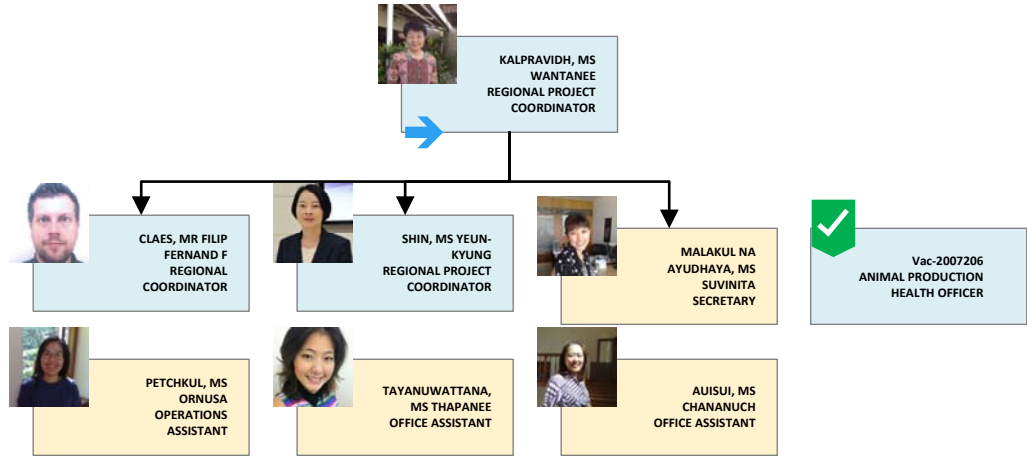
KALPRAVIDH, MS WANTANEE REGIONAL PROJECT COORDINATOR

CLAES, MR FILIP FERNAND F REGIONAL COORDINATOR

SHIN, MS YEUN-KYUNG REGIONAL PROJECT COORDINATOR

MALAKUL NA AYUDHAYA, MS SUVINITA SECRETARY

Vac-2007206 ANIMAL PRODUCTION HEALTH OFFICER

PETCHKUL, MS ORNUSA OPERATIONS ASSISTANT

TAYANUWATTANA, MS THAPANEE OFFICE ASSISTANT

AUISUI, MS CHANANUCH OFFICE ASSISTANT